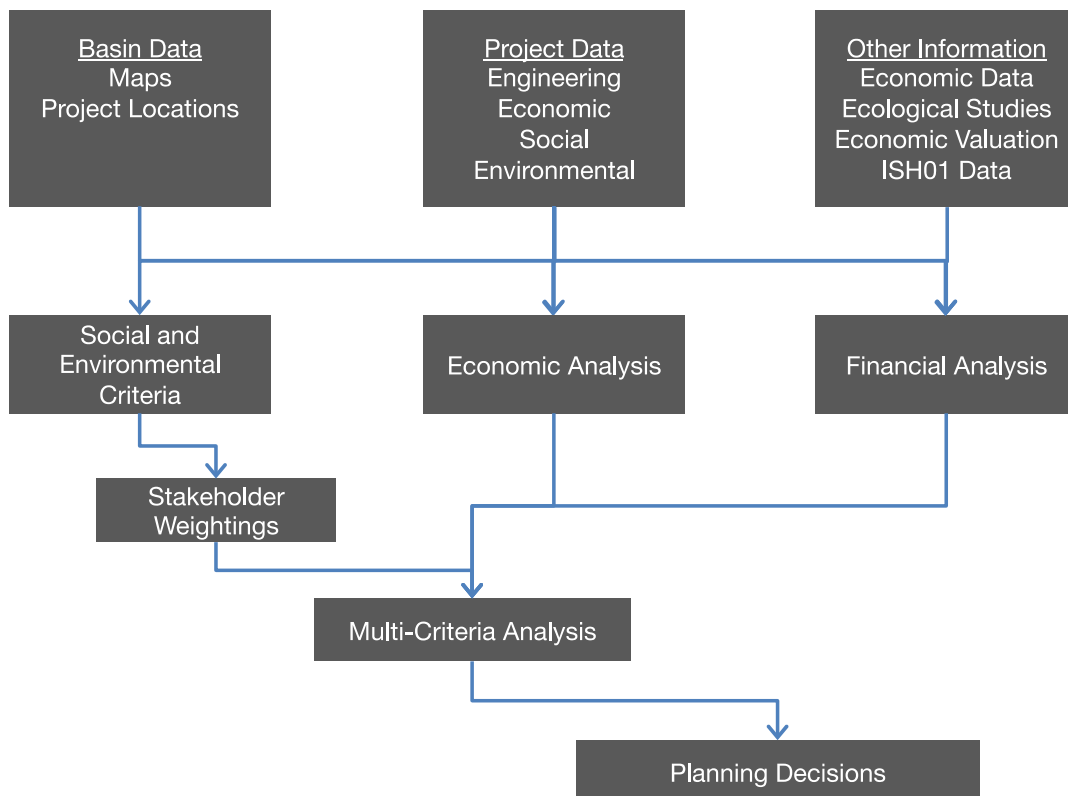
Basin Data
Maps
Project Locations

Project Data
Engineering
Economic
Social
Environmental

Other Information
Economic Data
Ecological Studies
Economic Valuation
ISH01 Data

Social and Environmental Criteria

Economic Analysis

Financial Analysis

Stakeholder Weightings

Multi-Criteria Analysis

Planning Decisions